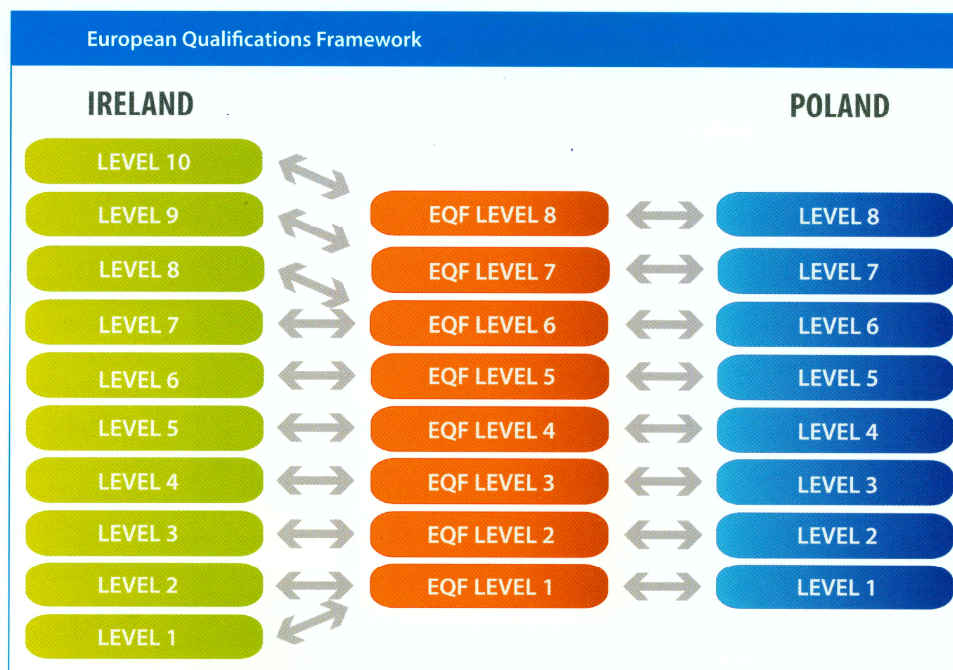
European Qualifications Framework

IRELAND

POLAND

| IRELAND | EQF | POLAND |
|---|---|---|
| LEVEL 10 | | |
| LEVEL 9 | EQF LEVEL 8 | LEVEL 8 |
| LEVEL 8 | EQF LEVEL 7 | LEVEL 7 |
| LEVEL 7 | EQF LEVEL 6 | LEVEL 6 |
| LEVEL 6 | EQF LEVEL 5 | LEVEL 5 |
| LEVEL 5 | EQF LEVEL 4 | LEVEL 4 |
| LEVEL 4 | EQF LEVEL 3 | LEVEL 3 |
| LEVEL 3 | EQF LEVEL 2 | LEVEL 2 |
| LEVEL 2 | EQF LEVEL 1 | LEVEL 1 |
| LEVEL 1 | | |